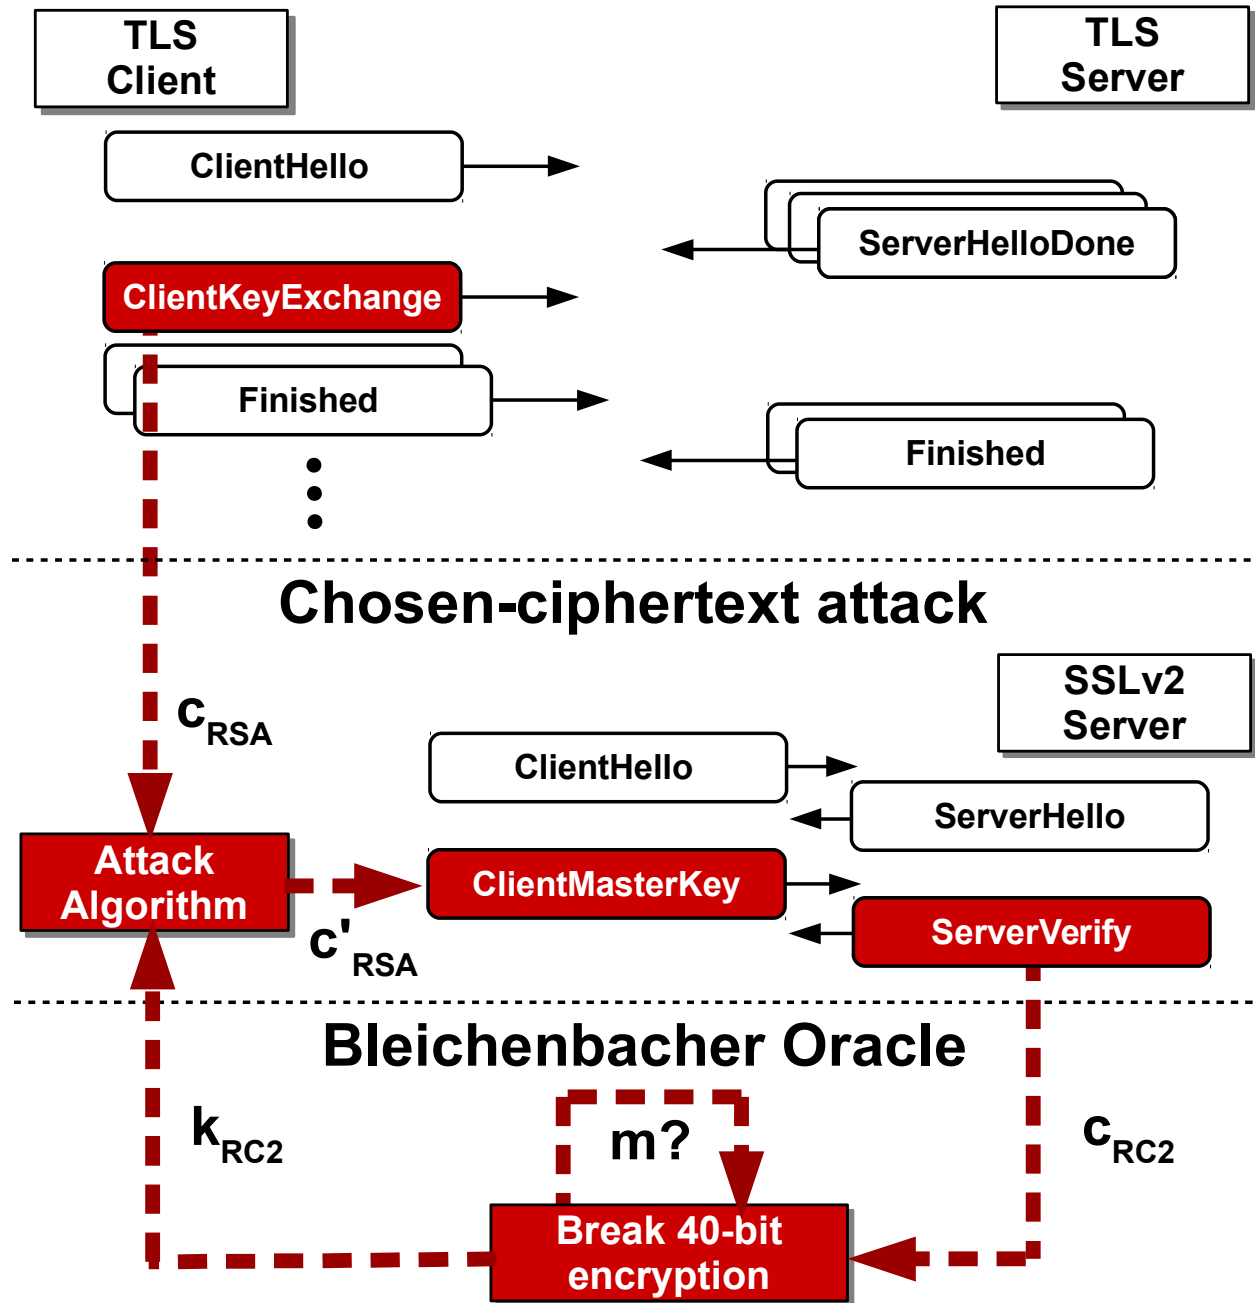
TLS Client

TLS Server

ClientHello

ServerHelloDone

ClientKeyExchange

Finished

Finished

Chosen-ciphertext attack

$c_{RSA}$

SSLv2 Server

ClientHello

ServerHello

Attack Algorithm

ClientMasterKey

$c'_{RSA}$

ServerVerify

Bleichenbacher Oracle

$k_{RC2}$

m?

$c_{RC2}$

Break 40-bit encryption